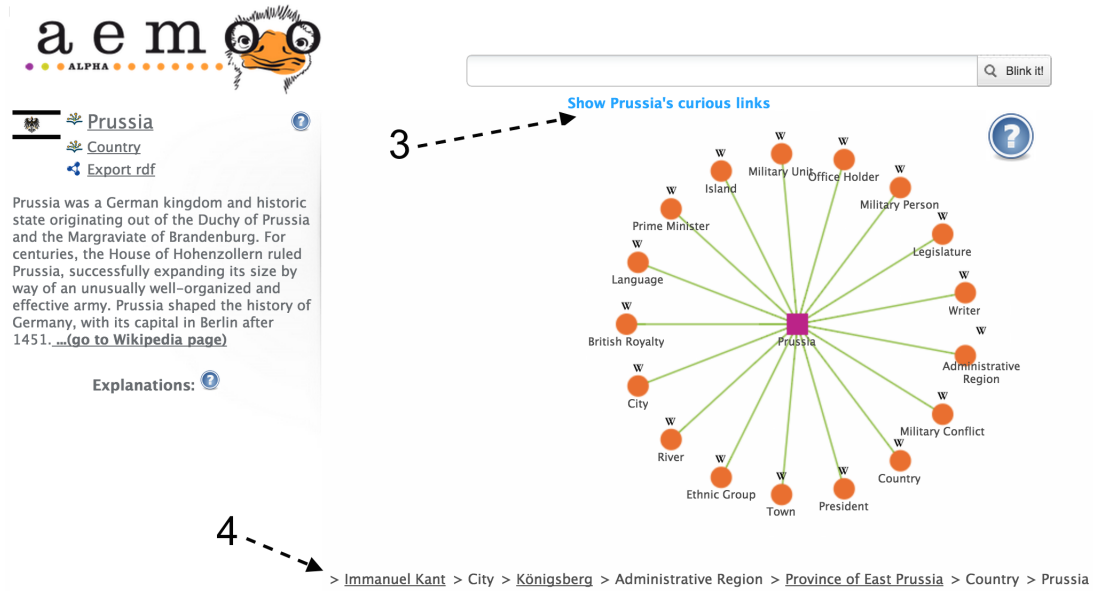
aemoo
ALPHA

Blink it!

Show Prussia's curious links

3

Prussia
Country
Export rdf

Prussia was a German kingdom and historic state originating out of the Duchy of Prussia and the Margraviate of Brandenburg. For centuries, the House of Hohenzollern ruled Prussia, successfully expanding its size by way of an unusually well-organized and effective army. Prussia shaped the history of Germany, with its capital in Berlin after 1451. ...(go to Wikipedia page)

Explanations:

W Island
W Military Unit
W Office Holder
W Military Person
W Prime Minister
W Legislature
W Language
W Writer
W British Royalty
Prussia
W Administrative Region
W City
W Military Conflict
W River
W Country
W Ethnic Group
W Town
W President

4

> Immanuel Kant > City > Königsberg > Administrative Region > Province of East Prussia > Country > Prussia